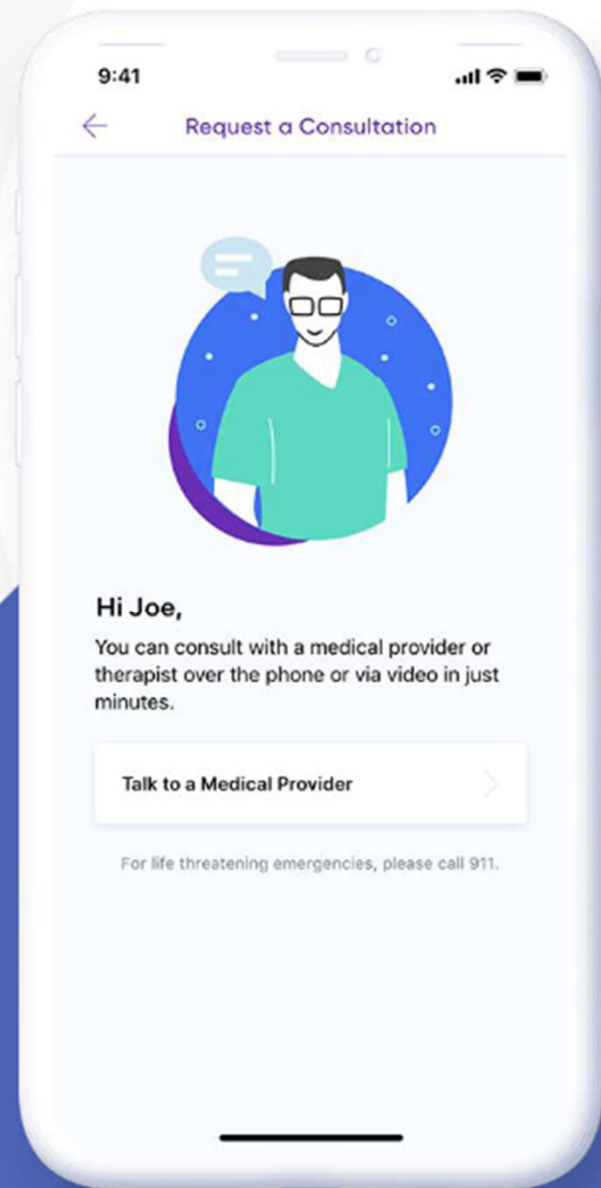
9:41

Request a Consultation

Hi Joe,

You can consult with a medical provider or therapist over the phone or via video in just minutes.

Talk to a Medical Provider

For life threatening emergencies, please call 911.